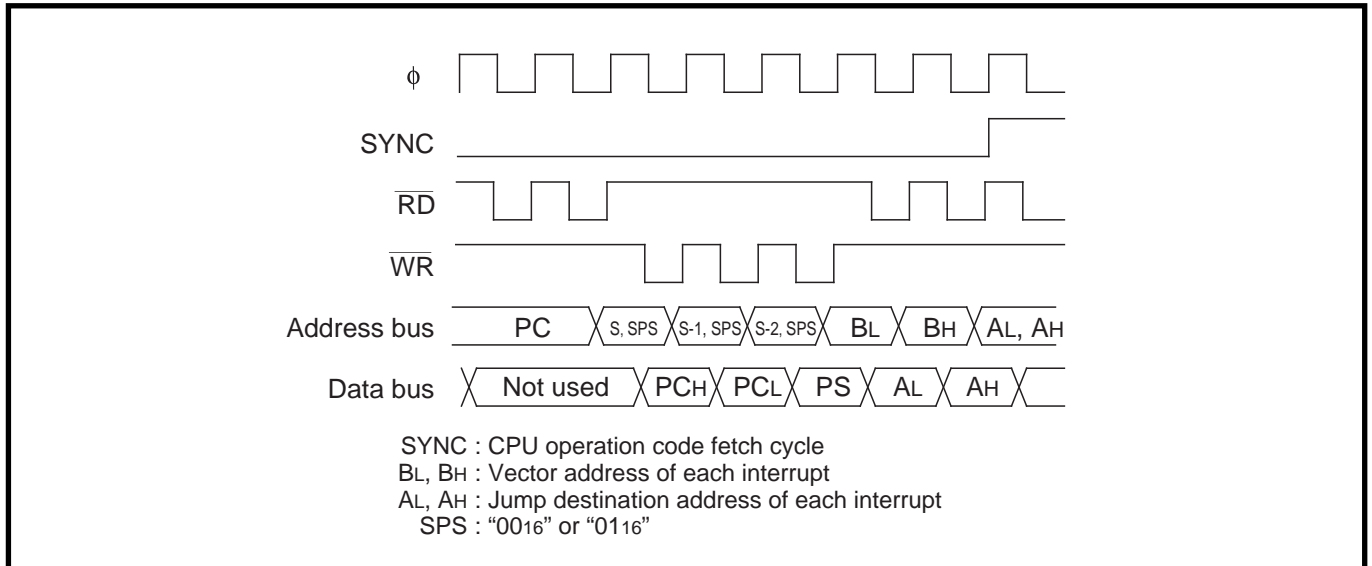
$\phi$

SYNC

$\overline{RD}$

$\overline{WR}$

Address bus PC S, SPS S-1, SPS S-2, SPS $B_L$ $B_H$ $A_L$, $A_H$

Data bus Not used $PC_H$ $PC_L$ PS $A_L$ $A_H$

SYNC : CPU operation code fetch cycle
$B_L$, $B_H$ : Vector address of each interrupt
$A_L$, $A_H$ : Jump destination address of each interrupt
SPS : "$00_{16}$" or "$01_{16}$"